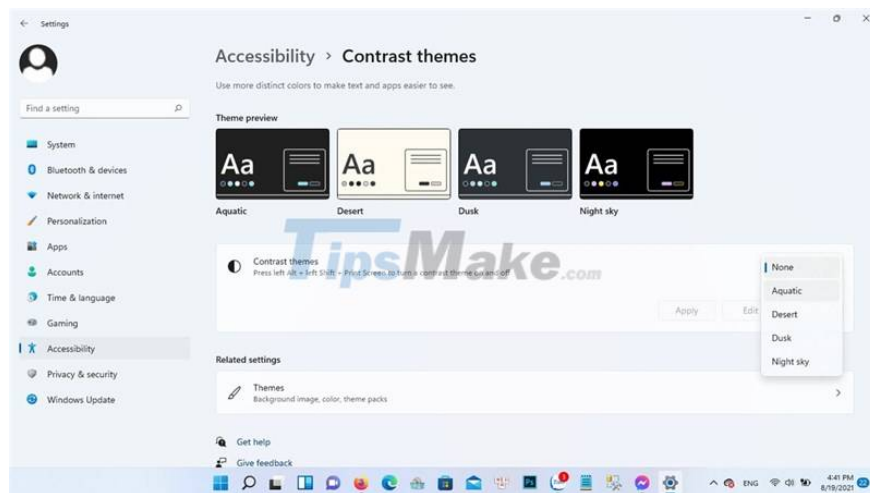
Settings

Find a setting

System
Bluetooth & devices
Network & internet
Personalization
Apps
Accounts
Time & language
Gaming
Accessibility
Privacy & security
Windows Update

Accessibility > Contrast themes

Use more distinct colors to make text and apps easier to see.

Theme preview

Aa
Aquatic

Aa
Desert

Aa
Dusk

Aa
Night sky

TipsMake.com

Contrast themes
Press left Alt + left Shift + Print Screen to turn a contrast theme on and off

None
Aquatic
Desert
Dusk
Night sky

Apply
Edit

Related settings

Themes
Background image, color, theme packs

Get help
Give feedback

ENG
4:41 PM
8/19/2021